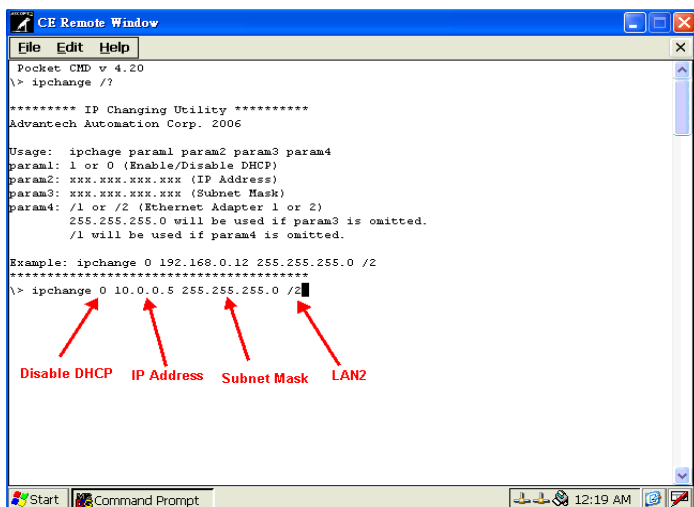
CE Remote Window

File Edit Help

Pocket CMD v 4.20
\> ipchange /?

********* IP Changing Utility **********
Advantech Automation Corp. 2006

Usage: ipchage param1 param2 param3 param4
param1: 1 or 0 (Enable/Disable DHCP)
param2: xxx.xxx.xxx.xxx (IP Address)
param3: xxx.xxx.xxx.xxx (Subnet Mask)
param4: /1 or /2 (Ethernet Adapter 1 or 2)
255.255.255.0 will be used if param3 is omitted.
/1 will be used if param4 is omitted.

Example: ipchange 0 192.168.0.12 255.255.255.0 /2
****************************************
\> ipchange 0 10.0.0.5 255.255.255.0 /2

Disable DHCP IP Address Subnet Mask LAN2

Start Command Prompt 12:19 AM